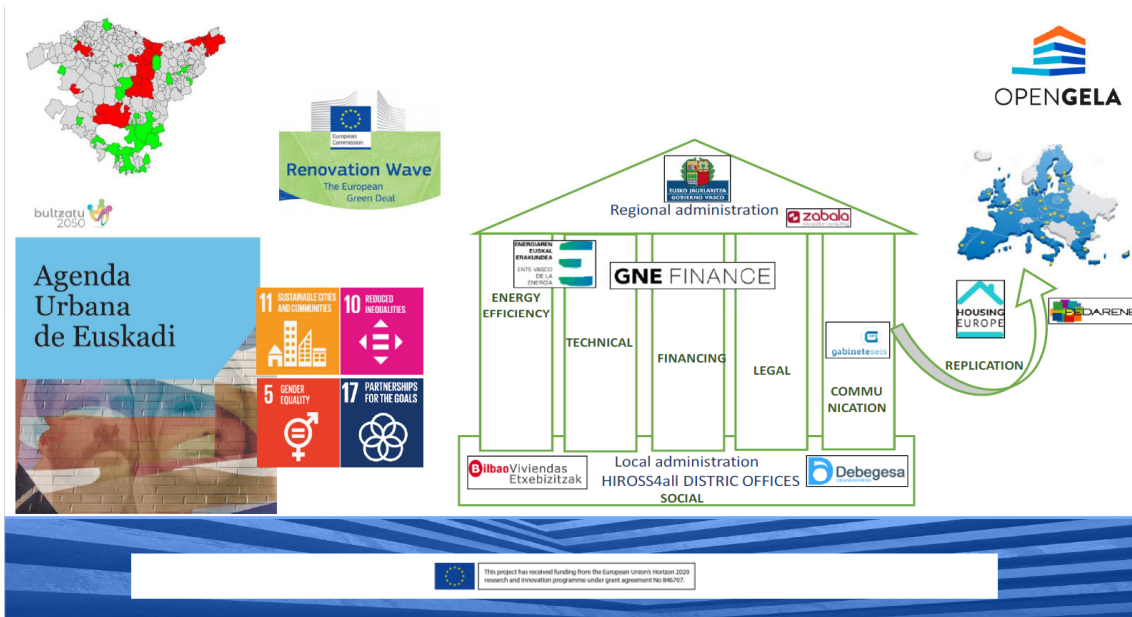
OPENGELA

bultzatu 2050

European Commission

Renovation Wave
The European Green Deal

Agenda Urbana de Euskadi

11 SUSTAINABLE CITIES AND COMMUNITIES

10 REDUCED INEQUALITIES

5 GENDER EQUALITY

17 PARTNERSHIPS FOR THE GOALS

EUSKO JAURLARITZA GOBIERNO VASCO

Regional administration

zabala

ENERGIAREN EUSKAL ERAKUNDEA ENTE VASCO DE LA ENERGÍA

GNE FINANCE

ENERGY EFFICIENCY

TECHNICAL

FINANCING

LEGAL

gabineteseis

COMMU NICATION

HOUSING EUROPE

PEDARENE

REPLICATION

BilbaoViviendas Etxebizitzak

Local administration
HIROSS4all DISTRIC OFFICES
SOCIAL

Debegesa

This project has received funding from the European Union's Horizon 2020 research and innovation programme under grant agreement No 846707.